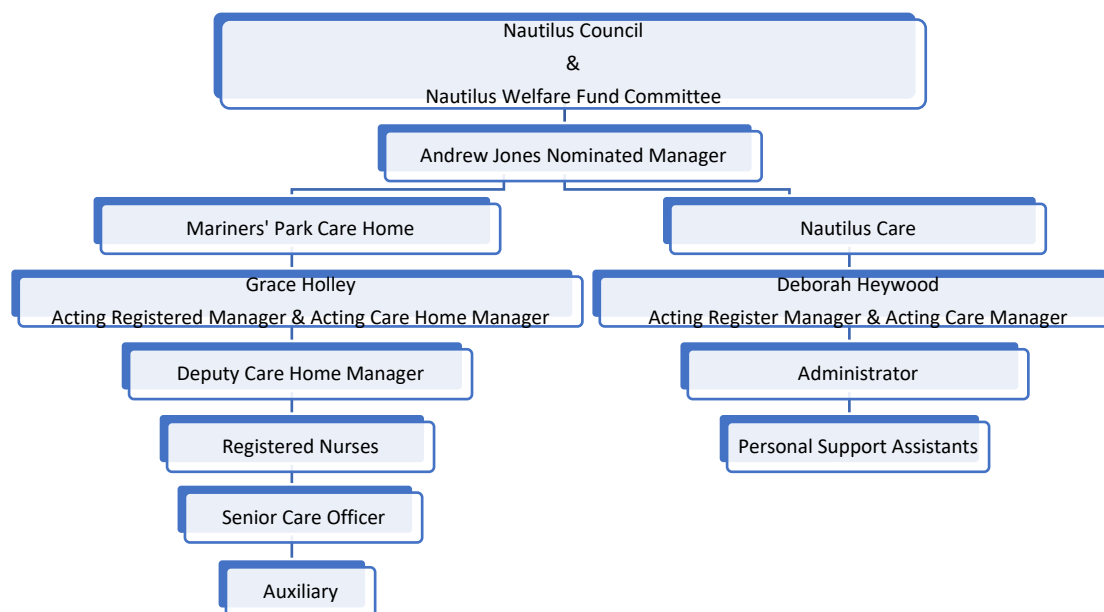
Nautilus Council
&
Nautilus Welfare Fund Committee

Andrew Jones Nominated Manager

Mariners' Park Care Home

Grace Holley
Acting Registered Manager & Acting Care Home Manager

Deputy Care Home Manager

Registered Nurses

Senior Care Officer

Auxiliary

Nautilus Care

Deborah Heywood
Acting Register Manager & Acting Care Manager

Administrator

Personal Support Assistants